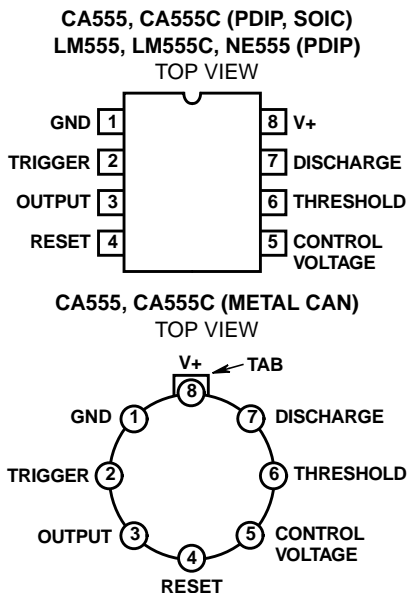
CA555, CA555C (PDIP, SOIC)
LM555, LM555C, NE555 (PDIP)
TOP VIEW

GND 1
TRIGGER 2
OUTPUT 3
RESET 4
8 V+
7 DISCHARGE
6 THRESHOLD
5 CONTROL VOLTAGE

CA555, CA555C (METAL CAN)
TOP VIEW

V+
TAB
8
GND 1
7 DISCHARGE
TRIGGER 2
6 THRESHOLD
OUTPUT 3
5 CONTROL VOLTAGE
4
RESET